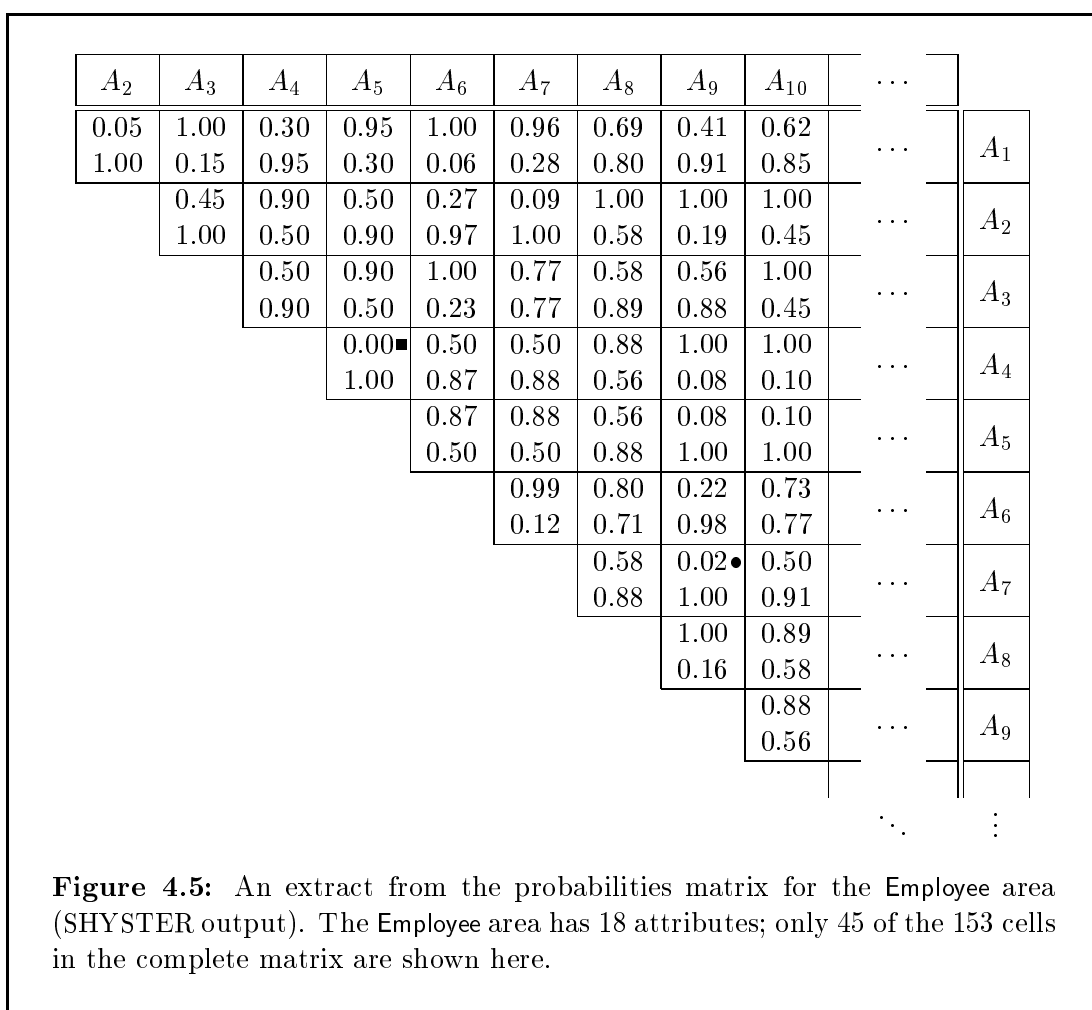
| $A_2$ | $A_3$ | $A_4$ | $A_5$ | $A_6$ | $A_7$ | $A_8$ | $A_9$ | $A_{10}$ | $\cdots$ | |
|---|---|---|---|---|---|---|---|---|---|---|
| 0.05 1.00 | 1.00 0.15 | 0.30 0.95 | 0.95 0.30 | 1.00 0.06 | 0.96 0.28 | 0.69 0.80 | 0.41 0.91 | 0.62 0.85 | $\cdots$ | $A_1$ |
| | 0.45 1.00 | 0.90 0.50 | 0.50 0.90 | 0.27 0.97 | 0.09 1.00 | 1.00 0.58 | 1.00 0.19 | 1.00 0.45 | $\cdots$ | $A_2$ |
| | | 0.50 0.90 | 0.90 0.50 | 1.00 0.23 | 0.77 0.77 | 0.58 0.89 | 0.56 0.88 | 1.00 0.45 | $\cdots$ | $A_3$ |
| | | | 0.00■ 1.00 | 0.50 0.87 | 0.50 0.88 | 0.88 0.56 | 1.00 0.08 | 1.00 0.10 | $\cdots$ | $A_4$ |
| | | | | 0.87 0.50 | 0.88 0.50 | 0.56 0.88 | 0.08 1.00 | 0.10 1.00 | $\cdots$ | $A_5$ |
| | | | | | 0.99 0.12 | 0.80 0.71 | 0.22 0.98 | 0.73 0.77 | $\cdots$ | $A_6$ |
| | | | | | | 0.58 0.88 | 0.02• 1.00 | 0.50 0.91 | $\cdots$ | $A_7$ |
| | | | | | | | 1.00 0.16 | 0.89 0.58 | $\cdots$ | $A_8$ |
| | | | | | | | | 0.88 0.56 | $\cdots$ | $A_9$ |
| | | | | | | | | | $\ddots$ | $\vdots$ |

**Figure 4.5:** An extract from the probabilities matrix for the Employee area (SHYSTER output). The Employee area has 18 attributes; only 45 of the 153 cells in the complete matrix are shown here.